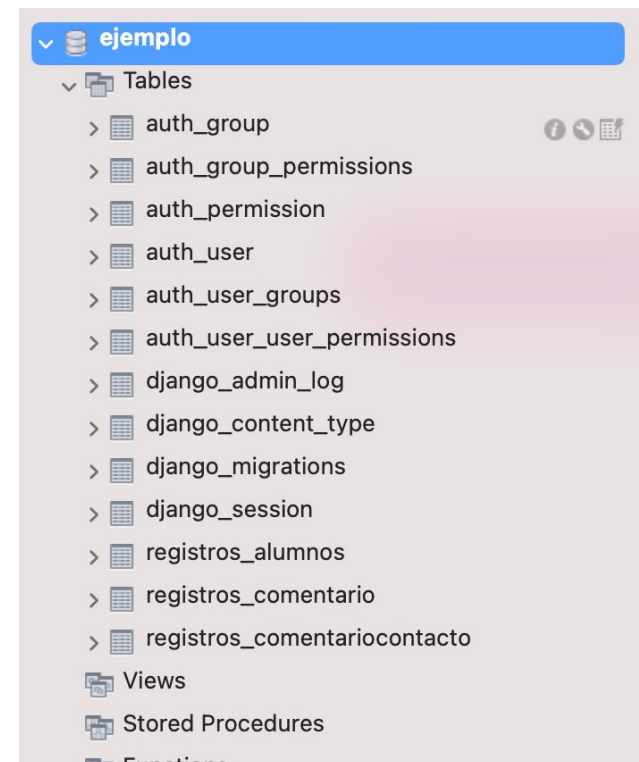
ejemplo

Tables

auth_group

auth_group_permissions

auth_permission

auth_user

auth_user_groups

auth_user_user_permissions

django_admin_log

django_content_type

django_migrations

django_session

registros_alumnos

registros_comentario

registros_comentariocontacto

Views

Stored Procedures

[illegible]